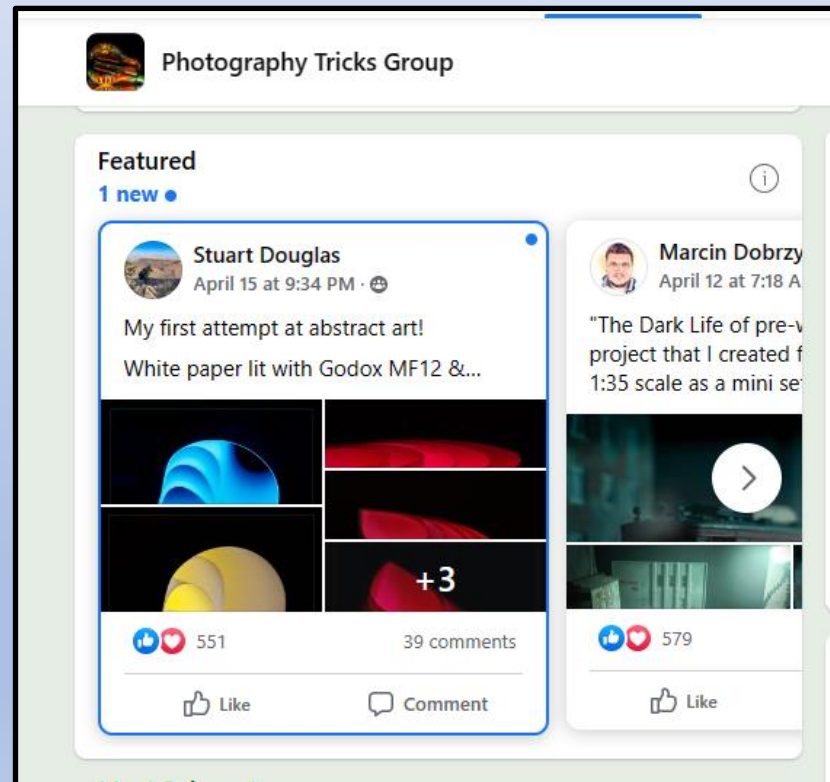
Photography Tricks Group

Featured
1 new •

Stuart Douglas
April 15 at 9:34 PM ·

My first attempt at abstract art!

White paper lit with Godox MF12 &...

+3

551
39 comments

Like
Comment

Marcin Dobrzy
April 12 at 7:18 A

"The Dark Life of pre-v project that I created f 1:35 scale as a mini se

579

Like